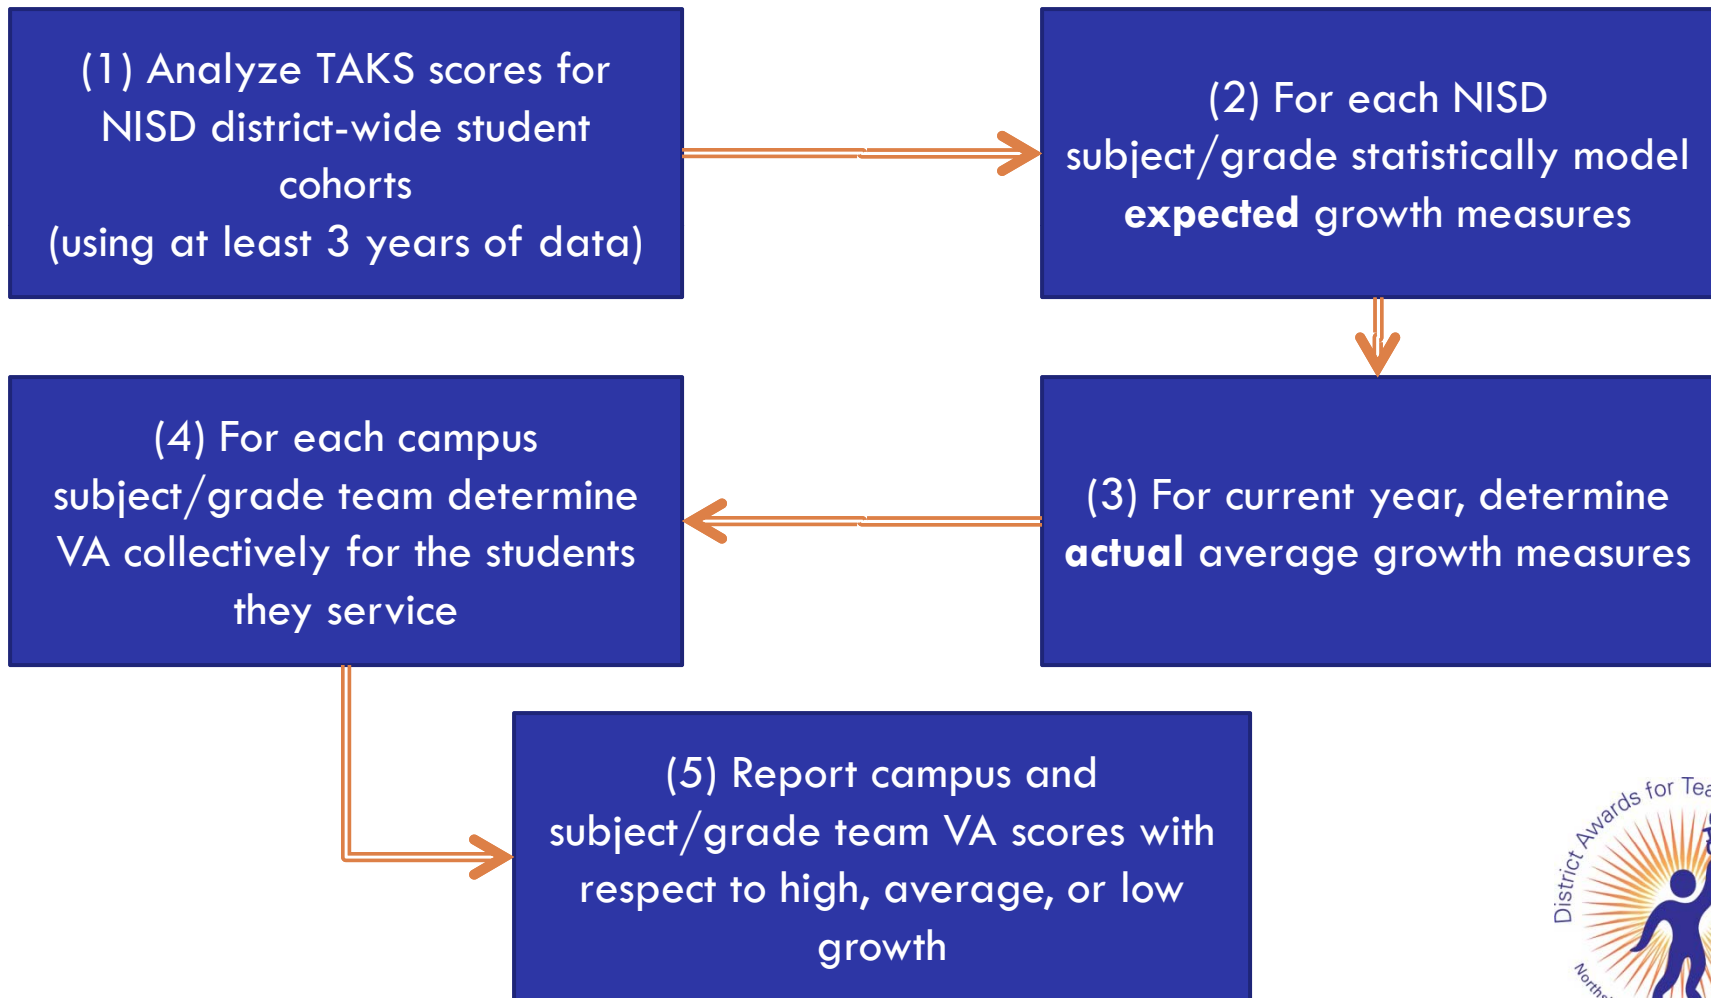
(1) Analyze TAKS scores for NISD district-wide student cohorts
(using at least 3 years of data)

(2) For each NISD subject/grade statistically model **expected** growth measures

(3) For current year, determine **actual** average growth measures

(4) For each campus subject/grade team determine VA collectively for the students they service

(5) Report campus and subject/grade team VA scores with respect to high, average, or low growth

District Awards for Tea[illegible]

North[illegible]